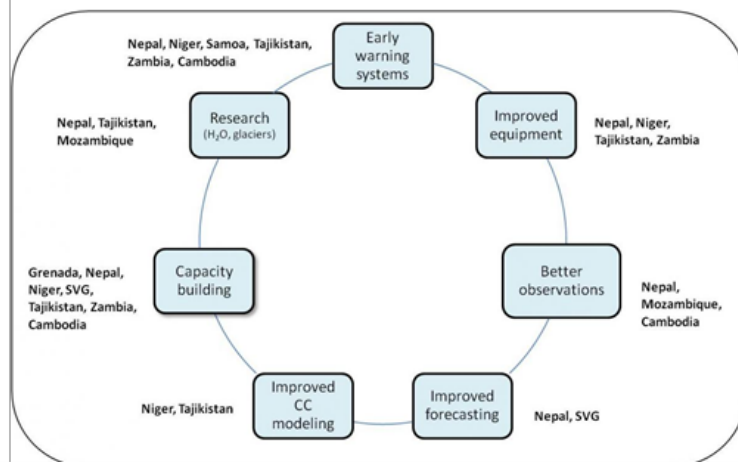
Early warning systems

Nepal, Niger, Samoa, Tajikistan, Zambia, Cambodia

Improved equipment

Nepal, Niger, Tajikistan, Zambia

Better observations

Nepal, Mozambique, Cambodia

Improved forecasting

Nepal, SVG

Improved CC modeling

Niger, Tajikistan

Capacity building

Grenada, Nepal, Niger, SVG, Tajikistan, Zambia, Cambodia

Research ($H_2O$, glaciers)

Nepal, Tajikistan, Mozambique